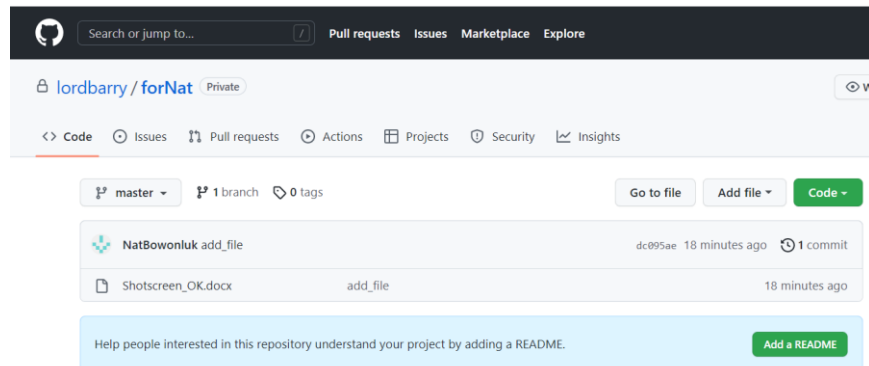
Search or jump to...
/
Pull requests Issues Marketplace Explore

lordbarry / forNat Private

W

Code Issues Pull requests Actions Projects Security Insights

master 1 branch 0 tags

Go to file Add file Code

NatBowonluk add_file dc095ae 18 minutes ago 1 commit

Shotscreen_OK.docx add_file 18 minutes ago

Help people interested in this repository understand your project by adding a README.

Add a README